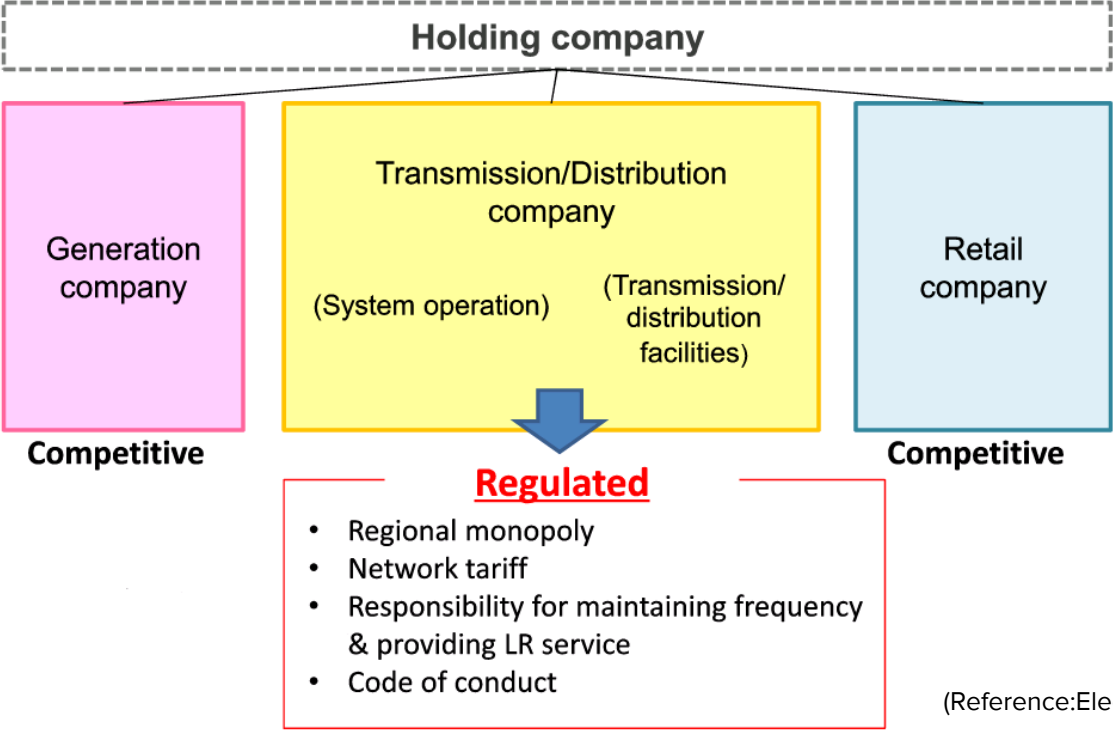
Holding company

Generation company

Competitive

Transmission/Distribution company

(System operation)

(Transmission/ distribution facilities)

Retail company

Competitive

Regulated

- Regional monopoly
- Network tariff
- Responsibility for maintaining frequency & providing LR service
- Code of conduct

(Reference:Ele